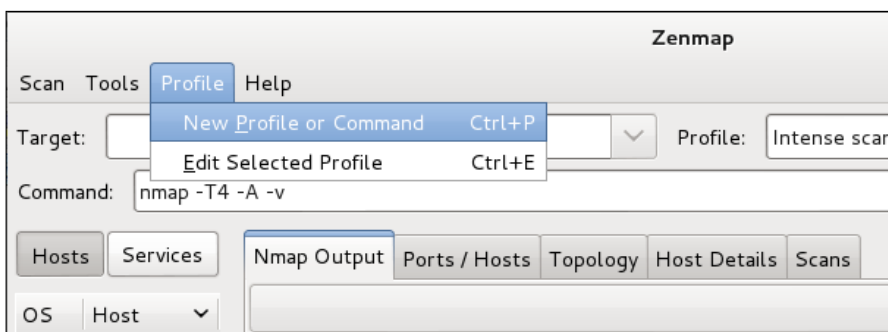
Zenmap

Scan Tools Profile Help

New Profile or Command Ctrl+P

Edit Selected Profile Ctrl+E

Target:

Profile: Intense scar

Command: nmap -T4 -A -v

Hosts Services

Nmap Output Ports / Hosts Topology Host Details Scans

OS Host